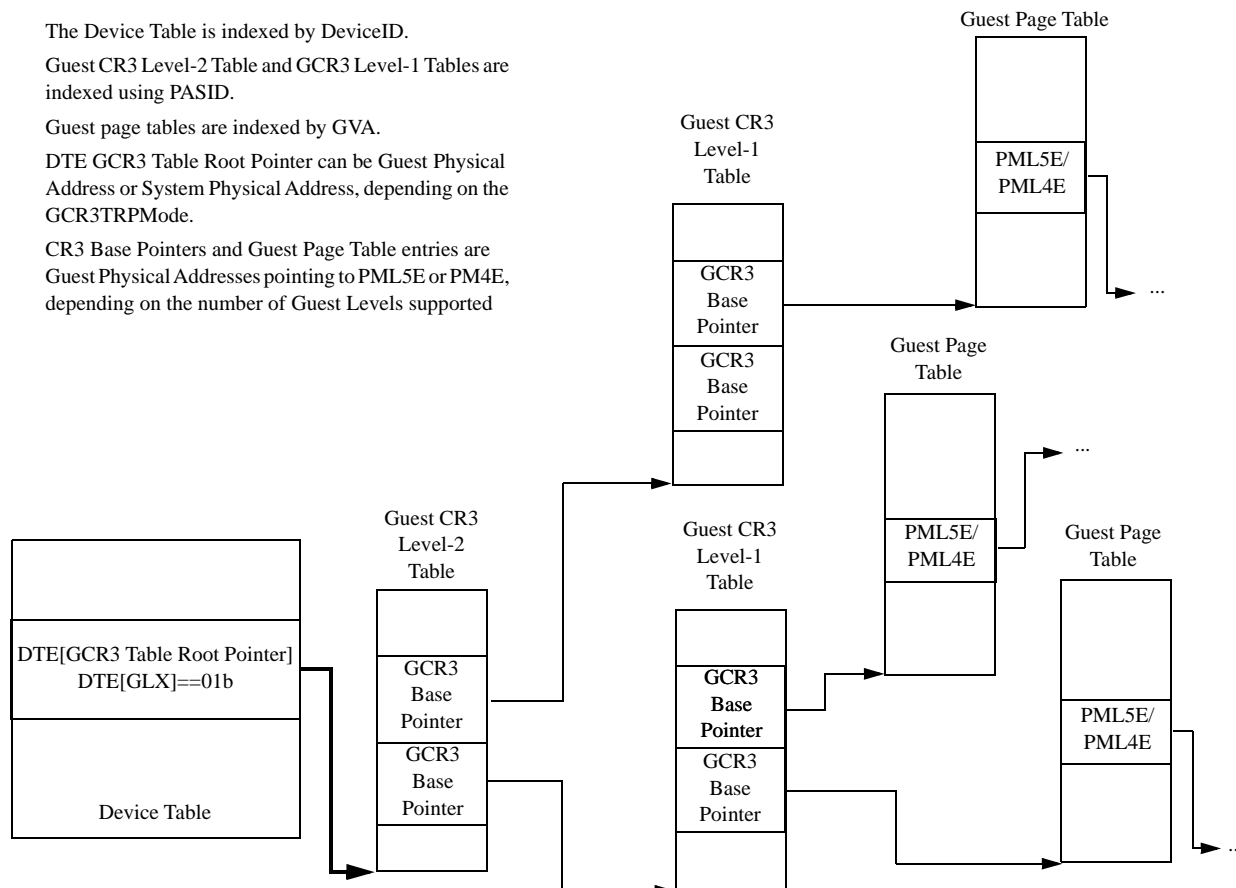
The Device Table is indexed by DeviceID.

Guest CR3 Level-2 Table and GCR3 Level-1 Tables are indexed using PASID.

Guest page tables are indexed by GVA.

DTE GCR3 Table Root Pointer can be Guest Physical Address or System Physical Address, depending on the GCR3TRPMode.

CR3 Base Pointers and Guest Page Table entries are Guest Physical Addresses pointing to PML5E or PM4E, depending on the number of Guest Levels supported

Guest Page Table

PML5E/ PML4E

...

Guest CR3 Level-1 Table

GCR3 Base Pointer

GCR3 Base Pointer

Guest Page Table

...

PML5E/ PML4E

Guest CR3 Level-2 Table

Guest CR3 Level-1 Table

Guest Page Table

DTE[GCR3 Table Root Pointer] DTE[GLX]==01b

Device Table

GCR3 Base Pointer

GCR3 Base Pointer

GCR3 Base Pointer

GCR3 Base Pointer

PML5E/ PML4E

...